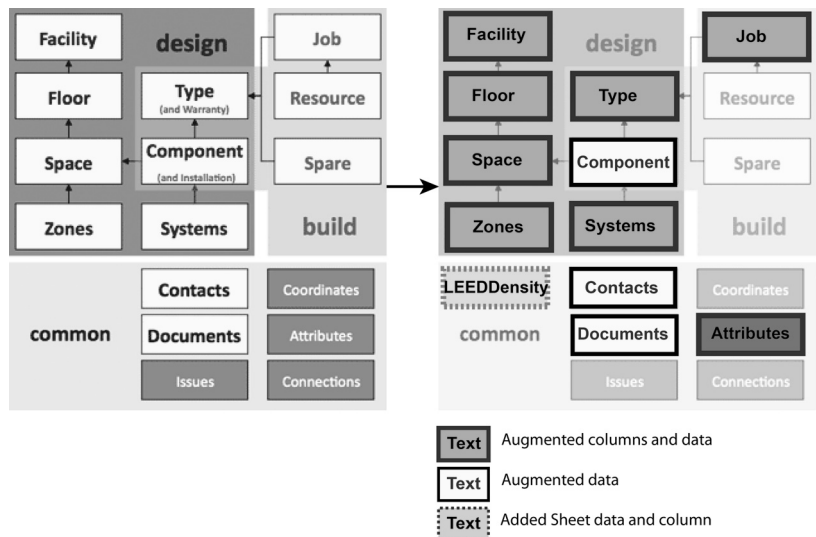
Facility
design
Job
Floor
Type
(and Warranty)
Resource
Space
Component
(and Installation)
Spare
Zones
Systems
build

common
Contacts
Documents
Issues
Coordinates
Attributes
Connections

Facility
design
Job
Floor
Type
Resource
Space
Component
Spare
Zones
Systems
build

LEEDDensity
common
Contacts
Documents
Issues
Coordinates
Attributes
Connections

Text Augmented columns and data
Text Augmented data
Text Added Sheet data and column